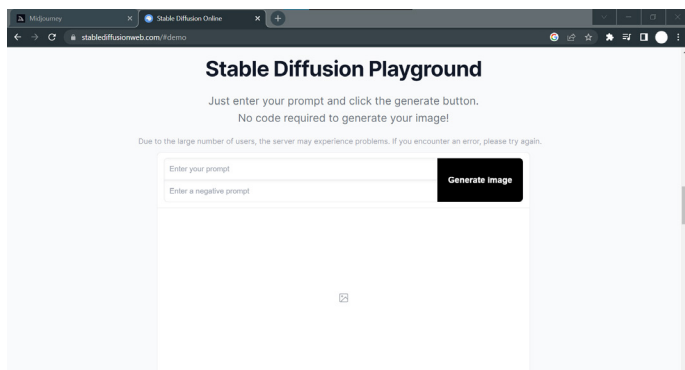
Midjourney
Stable Diffusion Online
stablediffusionweb.com/#demo

Stable Diffusion Playground

Just enter your prompt and click the generate button.
No code required to generate your image!

Due to the large number of users, the server may experience problems. If you encounter an error, please try again.

Enter your prompt
Enter a negative prompt
Generate image